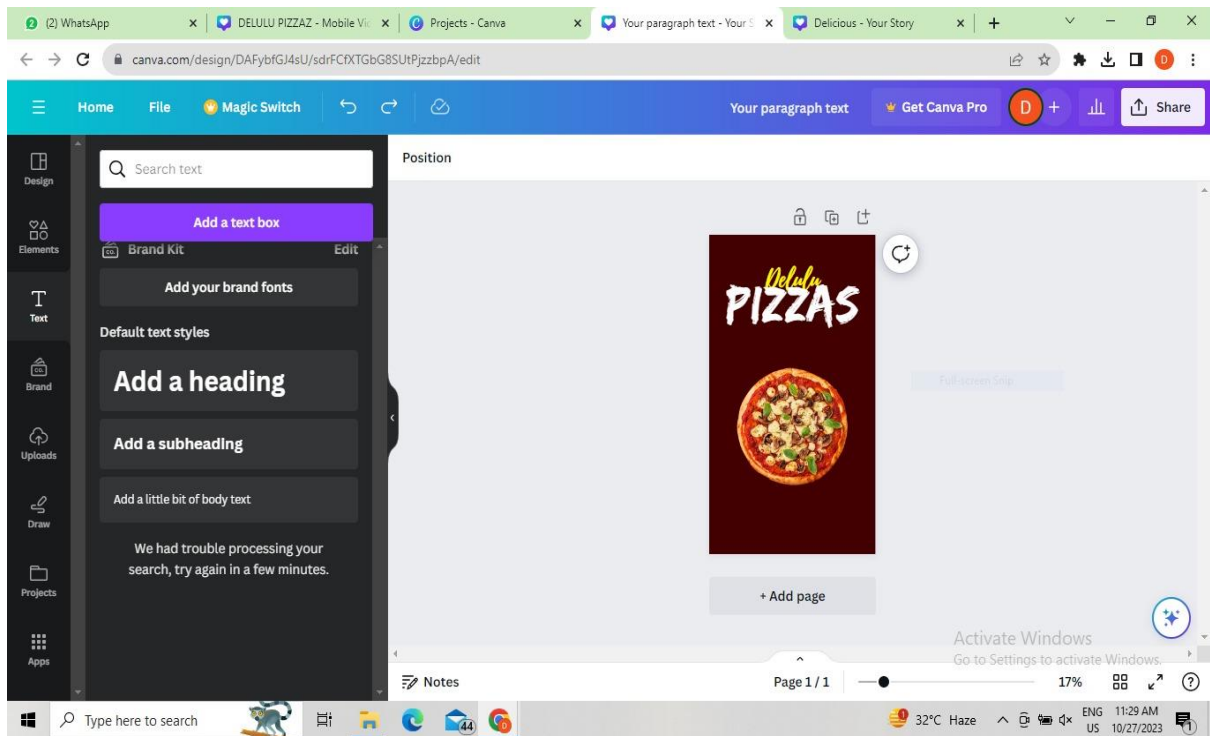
(2) WhatsApp
DELULU PIZZAZ - Mobile Vic
Projects - Canva
Your paragraph text - Your S
Delicious - Your Story
canva.com/design/DAFybfGJ4sU/sdrFCfXTGbG8SUtPjzzbpA/edit
Home File Magic Switch
Your paragraph text
Get Canva Pro
D
Share
Design
Elements
Text
Brand
Uploads
Draw
Projects
Apps
Search text
Add a text box
Brand Kit Edit
Add your brand fonts
Default text styles
Add a heading
Add a subheading
Add a little bit of body text
We had trouble processing your search, try again in a few minutes.
Position
Delulu
PIZZAS
Full-screen Snip
+ Add page
Activate Windows
Go to Settings to activate Windows.
Notes
Page 1 / 1
17%
Type here to search
44
32°C Haze
ENG US
11:29 AM 10/27/2023